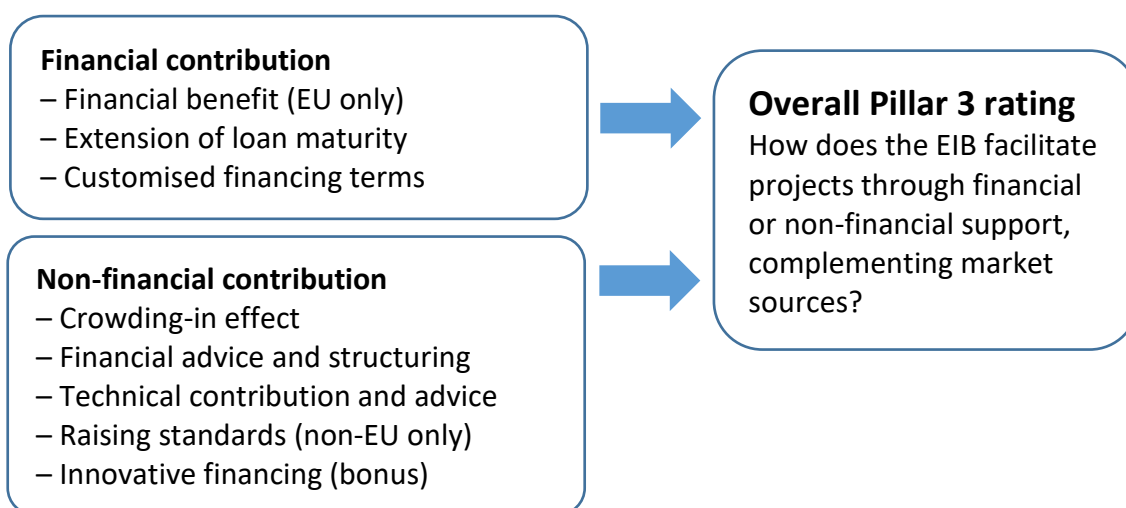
**Financial contribution**
– Financial benefit (EU only)
– Extension of loan maturity
– Customised financing terms

**Non-financial contribution**
– Crowding-in effect
– Financial advice and structuring
– Technical contribution and advice
– Raising standards (non-EU only)
– Innovative financing (bonus)

**Overall Pillar 3 rating**
How does the EIB facilitate projects through financial or non-financial support, complementing market sources?